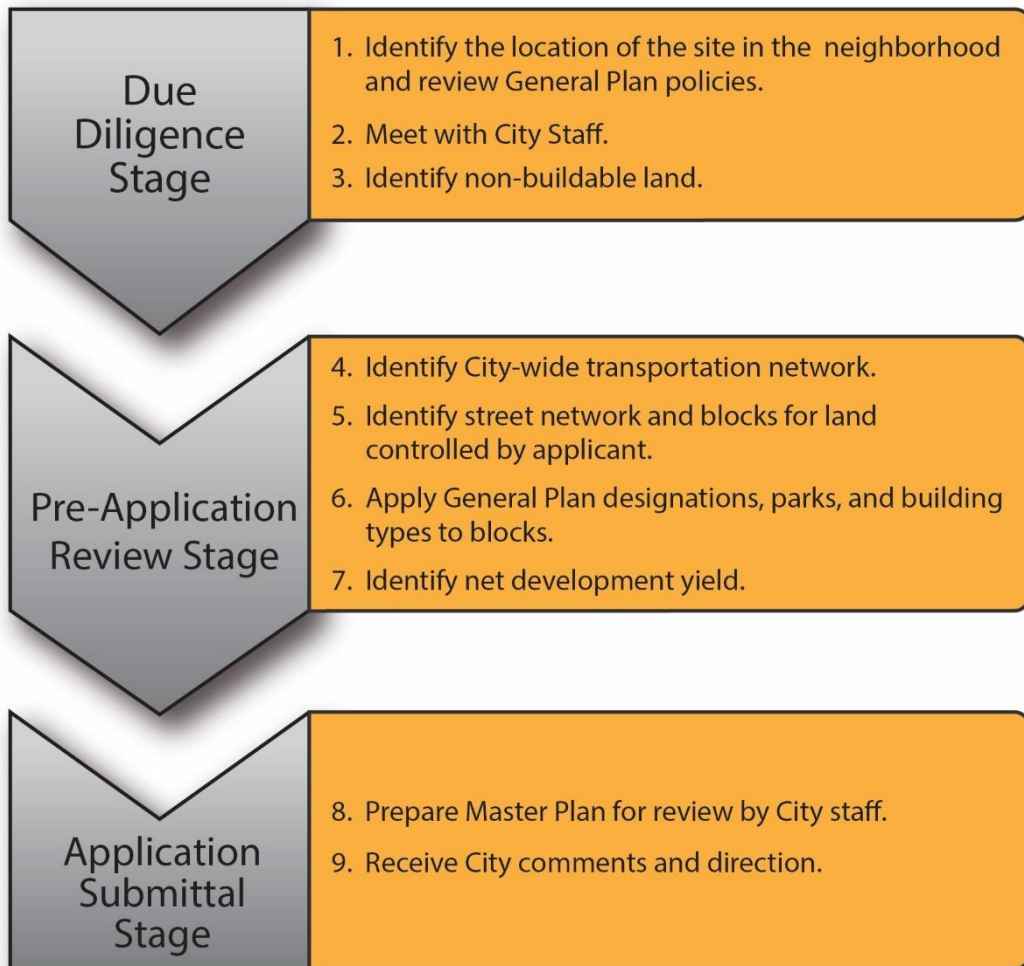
Due Diligence Stage

1. Identify the location of the site in the neighborhood and review General Plan policies.

2. Meet with City Staff.

3. Identify non-buildable land.

Pre-Application Review Stage

4. Identify City-wide transportation network.

5. Identify street network and blocks for land controlled by applicant.

6. Apply General Plan designations, parks, and building types to blocks.

7. Identify net development yield.

Application Submittal Stage

8. Prepare Master Plan for review by City staff.

9. Receive City comments and direction.